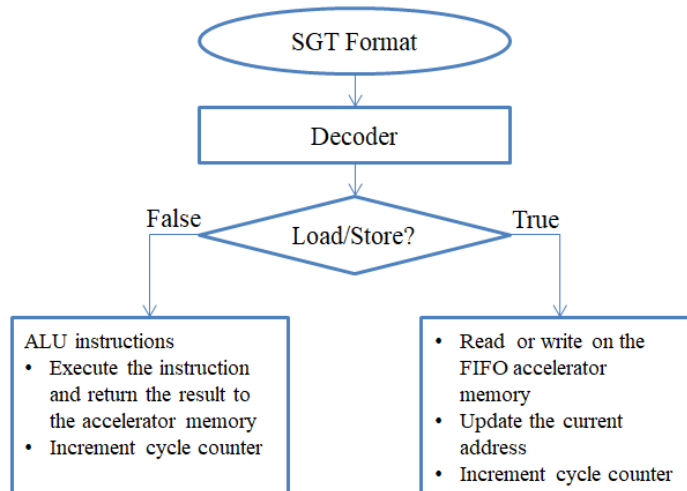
SGT Format

Decoder

False

Load/Store?

True

ALU instructions
• Execute the instruction and return the result to the accelerator memory
• Increment cycle counter

• Read or write on the FIFO accelerator memory
• Update the current address
• Increment cycle counter